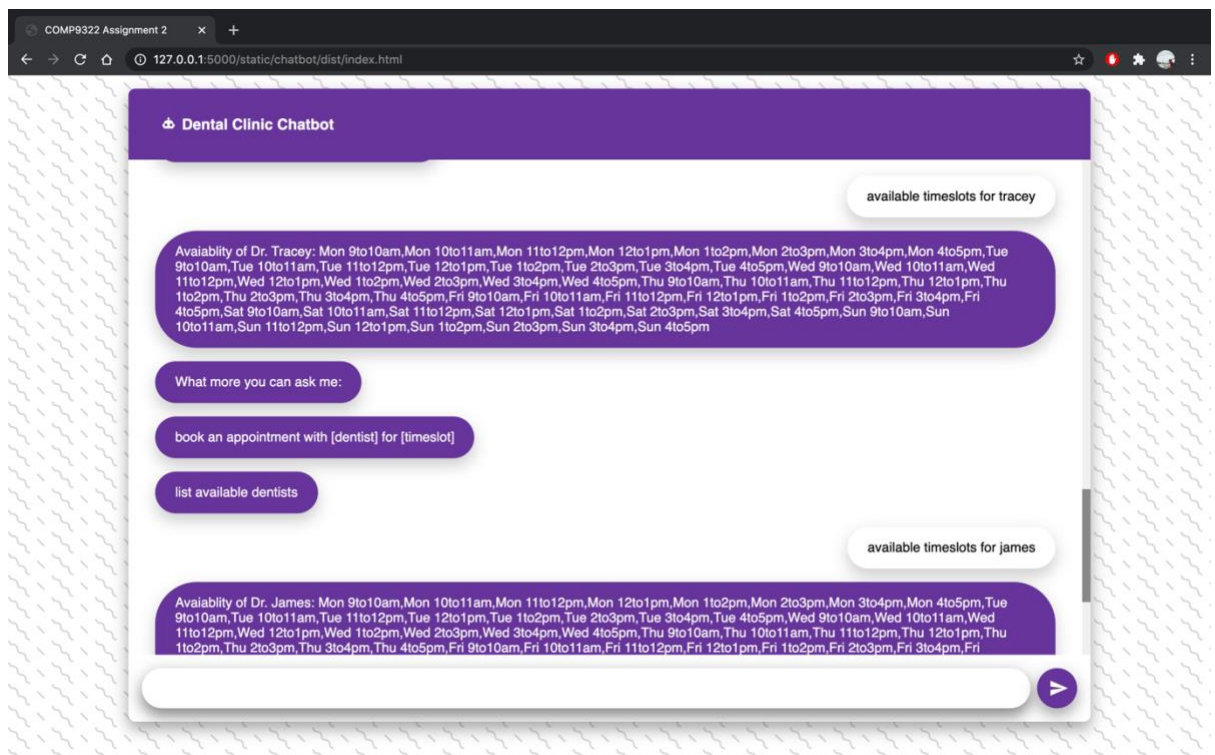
COMP9322 Assignment 2

127.0.0.1:5000/static/chatbot/dist/index.html

Dental Clinic Chatbot

available timeslots for tracey

Avaiablity of Dr. Tracey: Mon 9to10am,Mon 10to11am,Mon 11to12pm,Mon 12to1pm,Mon 1to2pm,Mon 2to3pm,Mon 3to4pm,Mon 4to5pm,Tue 9to10am,Tue 10to11am,Tue 11to12pm,Tue 12to1pm,Tue 1to2pm,Tue 2to3pm,Tue 3to4pm,Tue 4to5pm,Wed 9to10am,Wed 10to11am,Wed 11to12pm,Wed 12to1pm,Wed 1to2pm,Wed 2to3pm,Wed 3to4pm,Wed 4to5pm,Thu 9to10am,Thu 10to11am,Thu 11to12pm,Thu 12to1pm,Thu 1to2pm,Thu 2to3pm,Thu 3to4pm,Thu 4to5pm,Fri 9to10am,Fri 10to11am,Fri 11to12pm,Fri 12to1pm,Fri 1to2pm,Fri 2to3pm,Fri 3to4pm,Fri 4to5pm,Sat 9to10am,Sat 10to11am,Sat 11to12pm,Sat 12to1pm,Sat 1to2pm,Sat 2to3pm,Sat 3to4pm,Sat 4to5pm,Sun 9to10am,Sun 10to11am,Sun 11to12pm,Sun 12to1pm,Sun 1to2pm,Sun 2to3pm,Sun 3to4pm,Sun 4to5pm

What more you can ask me:

book an appointment with [dentist] for [timeslot]

list available dentists

available timeslots for james

Avaiablity of Dr. James: Mon 9to10am,Mon 10to11am,Mon 11to12pm,Mon 12to1pm,Mon 1to2pm,Mon 2to3pm,Mon 3to4pm,Mon 4to5pm,Tue 9to10am,Tue 10to11am,Tue 11to12pm,Tue 12to1pm,Tue 1to2pm,Tue 2to3pm,Tue 3to4pm,Tue 4to5pm,Wed 9to10am,Wed 10to11am,Wed 11to12pm,Wed 12to1pm,Wed 1to2pm,Wed 2to3pm,Wed 3to4pm,Wed 4to5pm,Thu 9to10am,Thu 10to11am,Thu 11to12pm,Thu 12to1pm,Thu 1to2pm,Thu 2to3pm,Thu 3to4pm,Thu 4to5pm,Fri 9to10am,Fri 10to11am,Fri 11to12pm,Fri 12to1pm,Fri 1to2pm,Fri 2to3pm,Fri 3to4pm,Fri